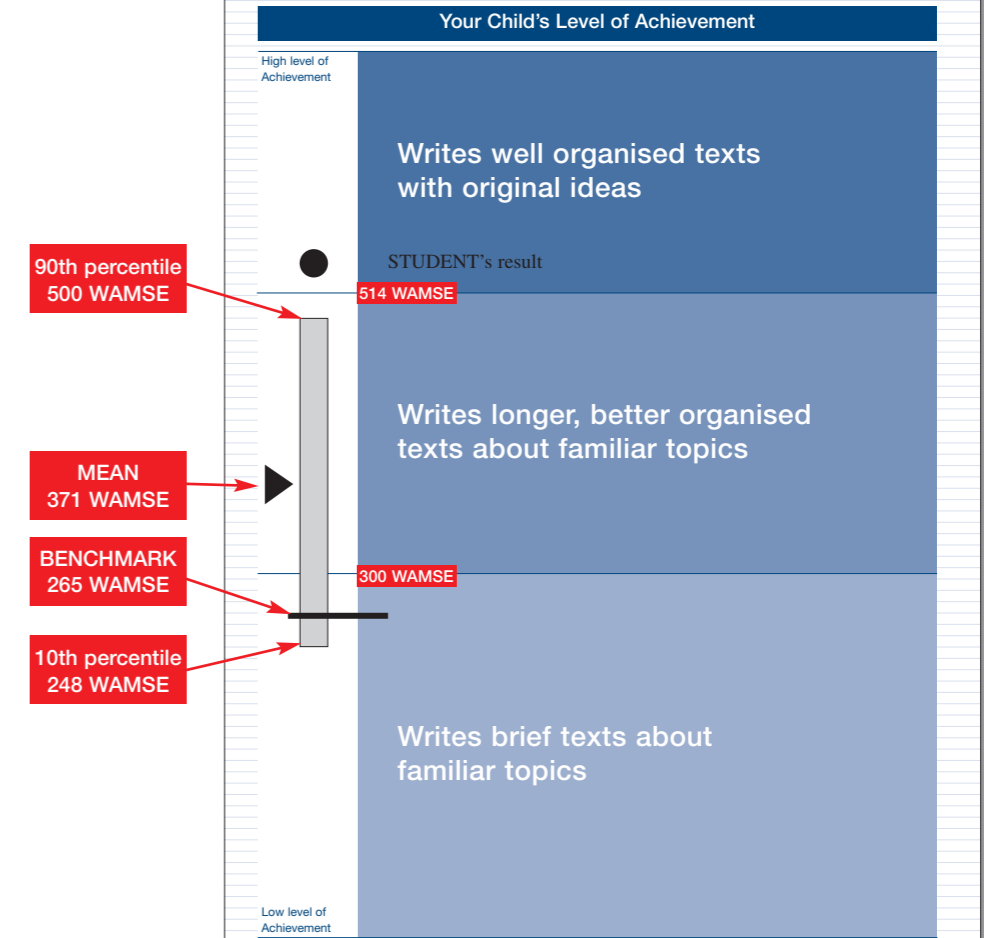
Your Child's Level of Achievement

High level of Achievement

Writes well organised texts with original ideas

STUDENT's result

90th percentile
500 WAMSE

514 WAMSE

Writes longer, better organised texts about familiar topics

MEAN
371 WAMSE

BENCHMARK
265 WAMSE

300 WAMSE

10th percentile
248 WAMSE

Writes brief texts about familiar topics

Low level of Achievement